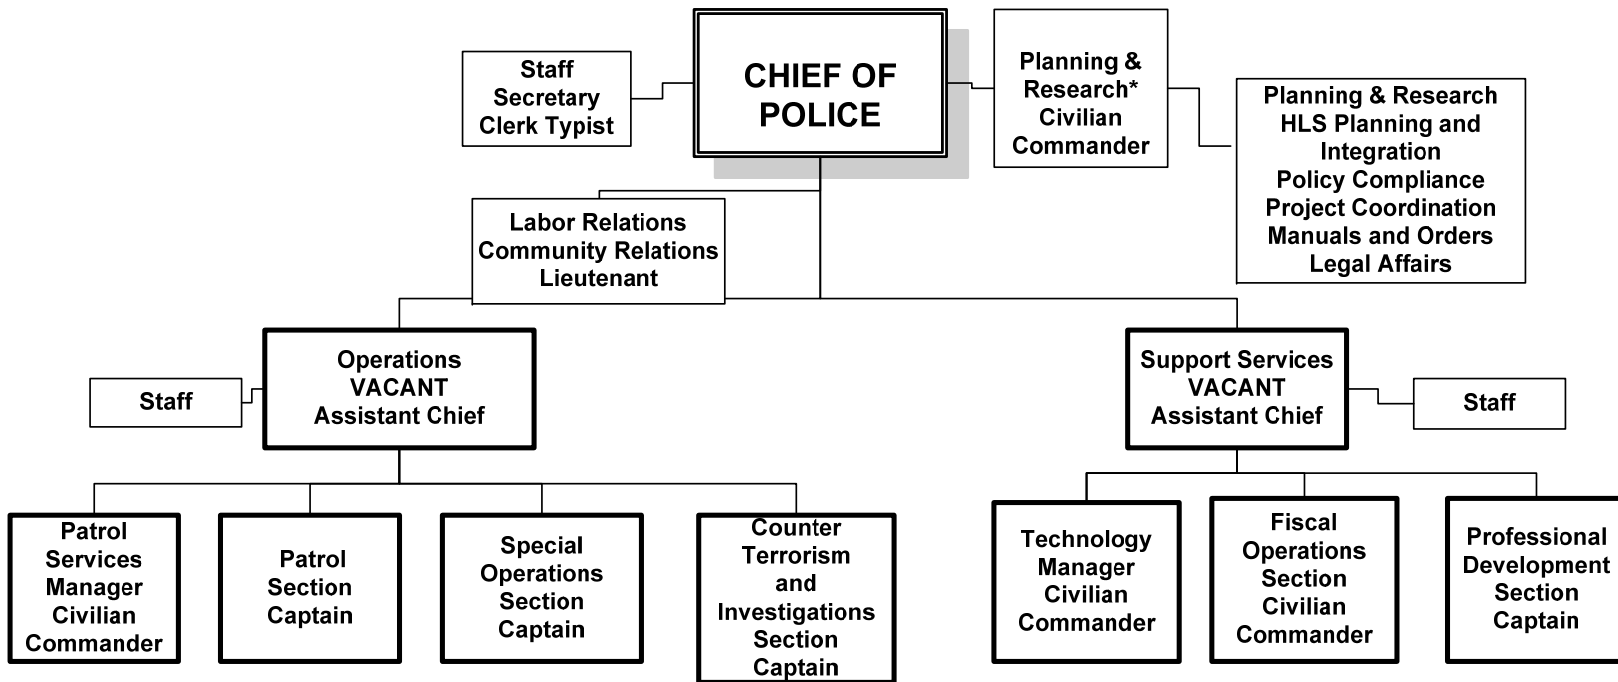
Staff
Secretary
Clerk Typist

CHIEF OF
POLICE

Planning &
Research*
Civilian
Commander

Planning & Research
HLS Planning and
Integration
Policy Compliance
Project Coordination
Manuals and Orders
Legal Affairs

Labor Relations
Community Relations
Lieutenant

Staff

Operations
VACANT
Assistant Chief

Support Services
VACANT
Assistant Chief

Staff

Patrol
Services
Manager
Civilian
Commander

Patrol
Section
Captain

Special
Operations
Section
Captain

Counter
Terrorism
and
Investigations
Section
Captain

Technology
Manager
Civilian
Commander

Fiscal
Operations
Section
Civilian
Commander

Professional
Development
Section
Captain